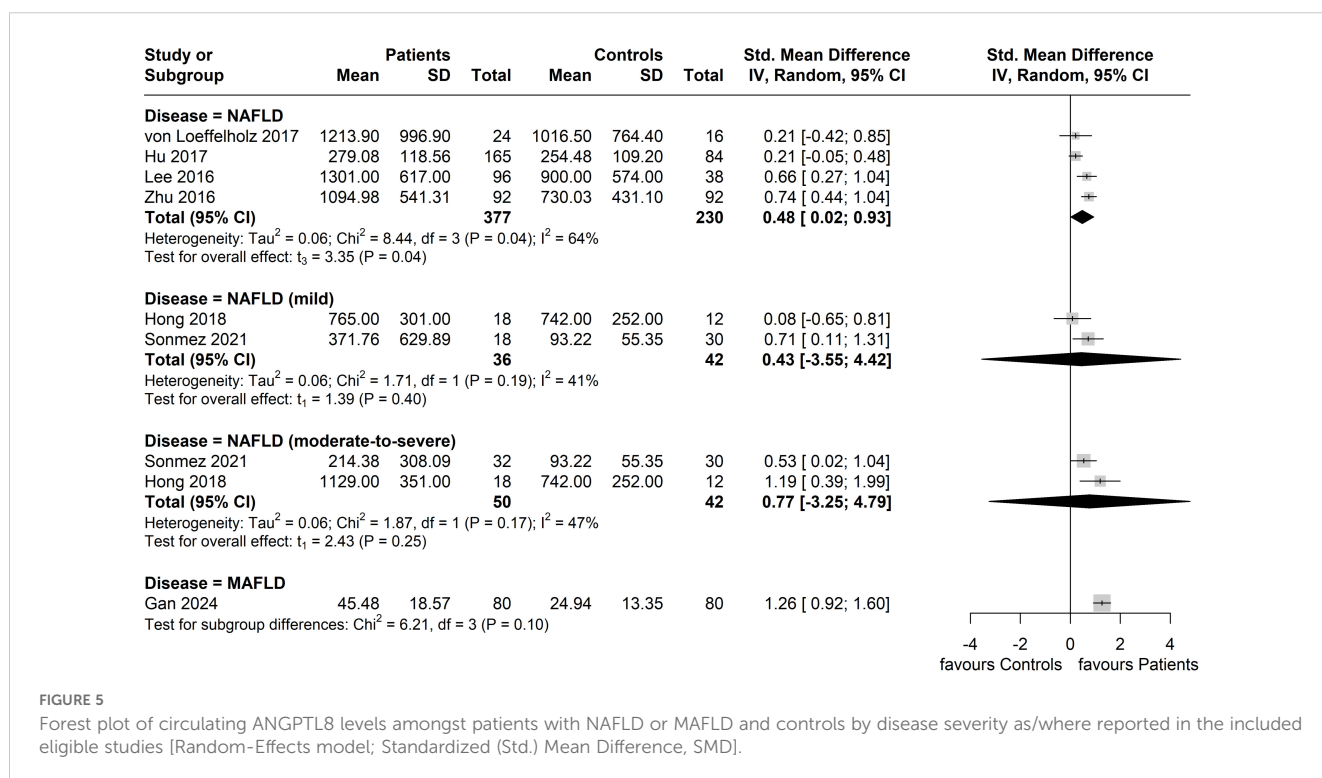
| Study or Subgroup | Patients Mean | SD | Total | Controls Mean | SD | Total | Std. Mean Difference IV, Random, 95% CI |
|---|---|---|---|---|---|---|---|
| **Disease = NAFLD** | | | | | | | |
| von Loeffelholz 2017 | 1213.90 | 996.90 | 24 | 1016.50 | 764.40 | 16 | 0.21 [-0.42; 0.85] |
| Hu 2017 | 279.08 | 118.56 | 165 | 254.48 | 109.20 | 84 | 0.21 [-0.05; 0.48] |
| Lee 2016 | 1301.00 | 617.00 | 96 | 900.00 | 574.00 | 38 | 0.66 [ 0.27; 1.04] |
| Zhu 2016 | 1094.98 | 541.31 | 92 | 730.03 | 431.10 | 92 | 0.74 [ 0.44; 1.04] |
| **Total (95% CI)** | | | **377** | | | **230** | **0.48 [ 0.02; 0.93]** |

Heterogeneity: Tau$^2$ = 0.06; Chi$^2$ = 8.44, df = 3 (P = 0.04); I$^2$ = 64%
Test for overall effect: $t_3$ = 3.35 (P = 0.04)

| Study or Subgroup | Patients Mean | SD | Total | Controls Mean | SD | Total | Std. Mean Difference IV, Random, 95% CI |
|---|---|---|---|---|---|---|---|
| **Disease = NAFLD (mild)** | | | | | | | |
| Hong 2018 | 765.00 | 301.00 | 18 | 742.00 | 252.00 | 12 | 0.08 [-0.65; 0.81] |
| Sonmez 2021 | 371.76 | 629.89 | 18 | 93.22 | 55.35 | 30 | 0.71 [ 0.11; 1.31] |
| **Total (95% CI)** | | | **36** | | | **42** | **0.43 [-3.55; 4.42]** |

Heterogeneity: Tau$^2$ = 0.06; Chi$^2$ = 1.71, df = 1 (P = 0.19); I$^2$ = 41%
Test for overall effect: $t_1$ = 1.39 (P = 0.40)

| Study or Subgroup | Patients Mean | SD | Total | Controls Mean | SD | Total | Std. Mean Difference IV, Random, 95% CI |
|---|---|---|---|---|---|---|---|
| **Disease = NAFLD (moderate-to-severe)** | | | | | | | |
| Sonmez 2021 | 214.38 | 308.09 | 32 | 93.22 | 55.35 | 30 | 0.53 [ 0.02; 1.04] |
| Hong 2018 | 1129.00 | 351.00 | 18 | 742.00 | 252.00 | 12 | 1.19 [ 0.39; 1.99] |
| **Total (95% CI)** | | | **50** | | | **42** | **0.77 [-3.25; 4.79]** |

Heterogeneity: Tau$^2$ = 0.06; Chi$^2$ = 1.87, df = 1 (P = 0.17); I$^2$ = 47%
Test for overall effect: $t_1$ = 2.43 (P = 0.25)

| Study or Subgroup | Patients Mean | SD | Total | Controls Mean | SD | Total | Std. Mean Difference IV, Random, 95% CI |
|---|---|---|---|---|---|---|---|
| **Disease = MAFLD** | | | | | | | |
| Gan 2024 | 45.48 | 18.57 | 80 | 24.94 | 13.35 | 80 | 1.26 [ 0.92; 1.60] |

Test for subgroup differences: Chi$^2$ = 6.21, df = 3 (P = 0.10)

Std. Mean Difference
IV, Random, 95% CI
-4 -2 0 2 4
favours Controls favours Patients

FIGURE 5
Forest plot of circulating ANGPTL8 levels amongst patients with NAFLD or MAFLD and controls by disease severity as/where reported in the included eligible studies [Random-Effects model; Standardized (Std.) Mean Difference, SMD].